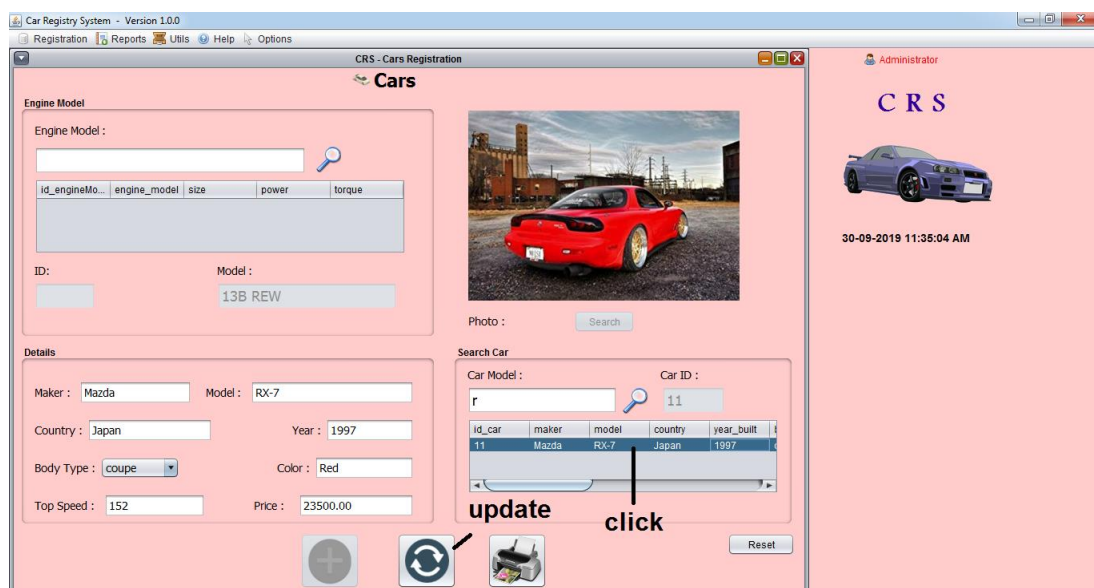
Car Registry System - Version 1.0.0

Registration Reports Utils Help Options

CRS - Cars Registration

Cars

Engine Model

Engine Model :

| id_engineMo... | engine_model | size | power | torque |
|---|---|---|---|---|

ID:

Model :

13B REW

Photo :

Search

Details

Maker : Mazda

Model : RX-7

Country : Japan

Year : 1997

Body Type : coupe

Color : Red

Top Speed : 152

Price : 23500.00

Search Car

Car Model :

Car ID :

r

11

| id_car | maker | model | country | year_built |
|---|---|---|---|---|
| 11 | Mazda | RX-7 | Japan | 1997 |

update

click

Reset

Administrator

C R S

30-09-2019 11:35:04 AM